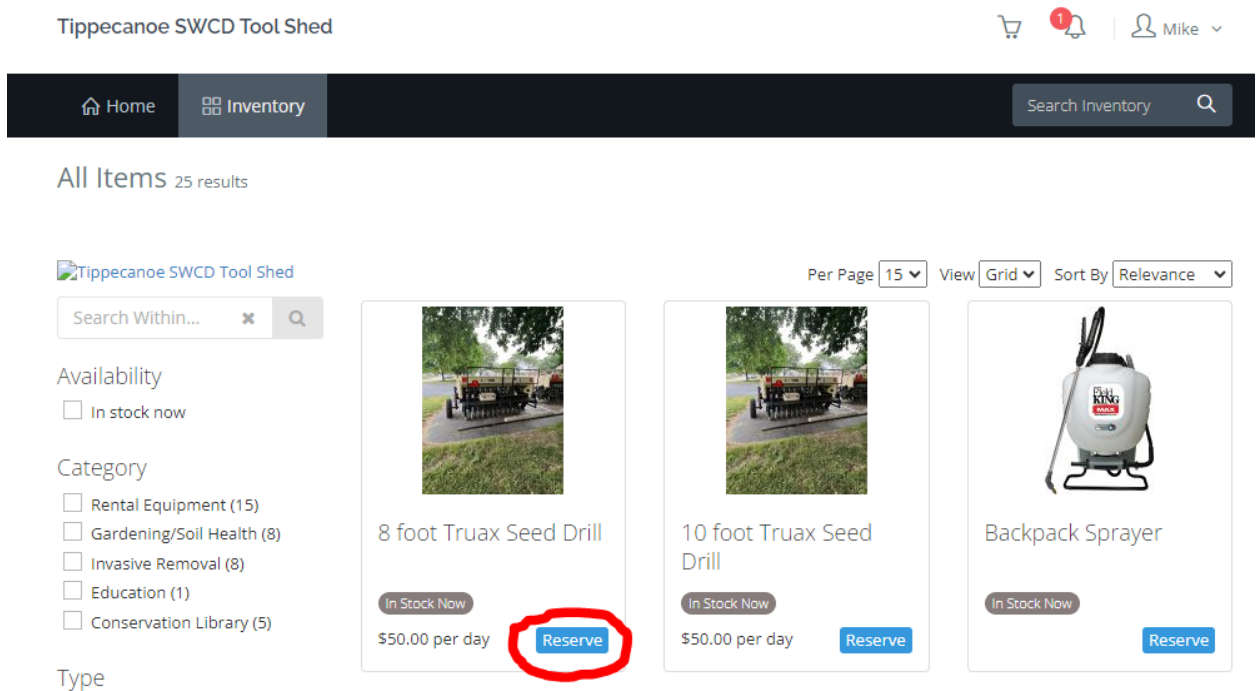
Tippecanoe SWCD Tool Shed

1

Mike

Home Inventory

Search Inventory

All Items 25 results

Tippecanoe SWCD Tool Shed

Per Page 15 View Grid Sort By Relevance

Search Within...

Availability

In stock now

Category

Rental Equipment (15)

Gardening/Soil Health (8)

Invasive Removal (8)

Education (1)

Conservation Library (5)

Type

8 foot Truax Seed Drill

In Stock Now

$50.00 per day

Reserve

10 foot Truax Seed Drill

In Stock Now

$50.00 per day

Reserve

Field KING MAX

Backpack Sprayer

In Stock Now

Reserve